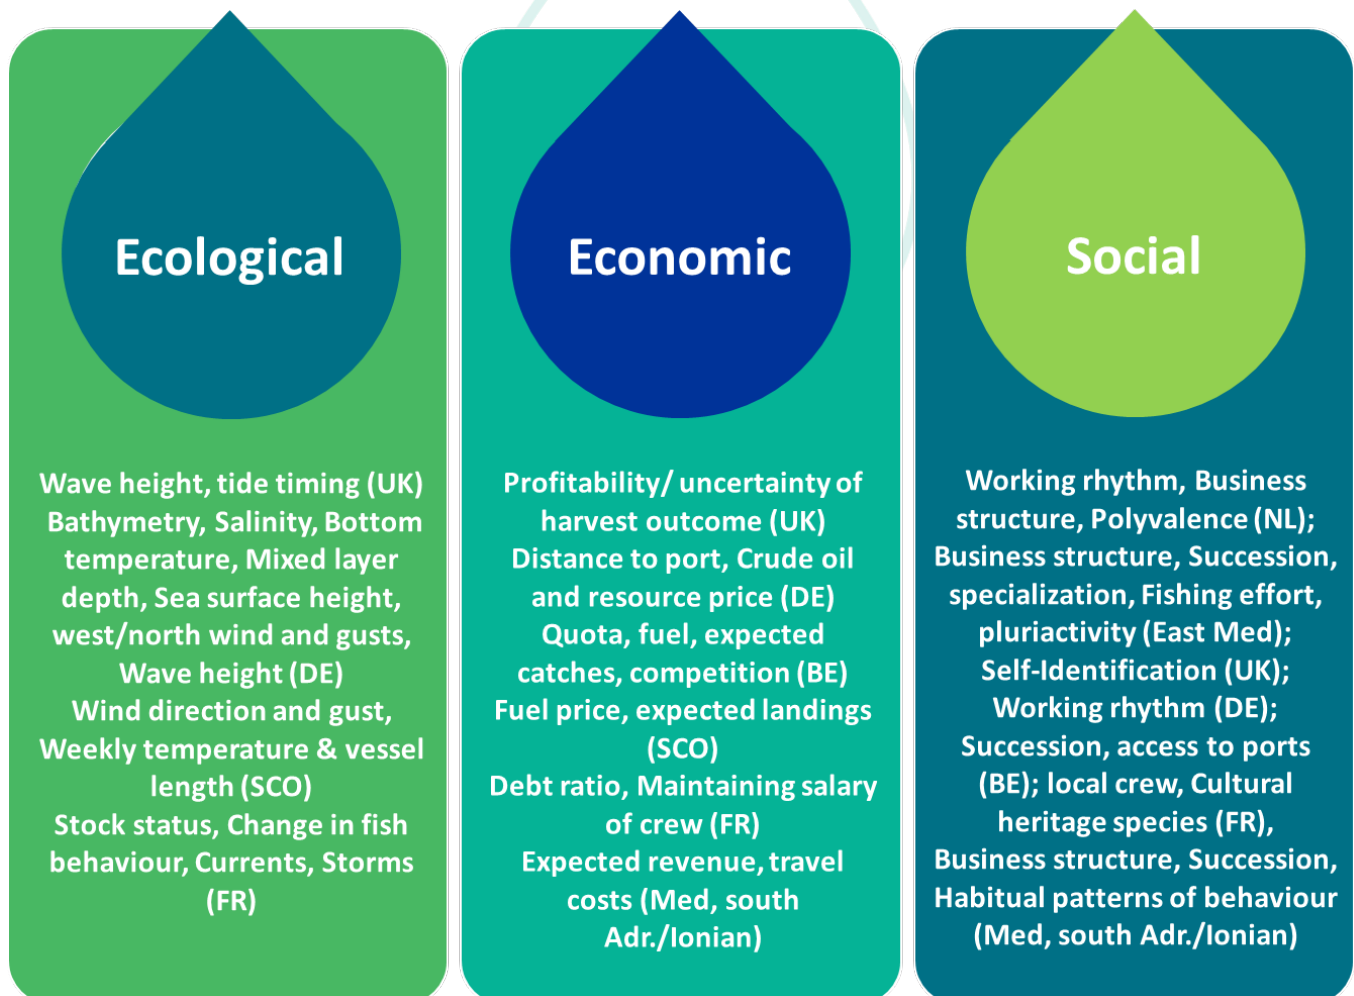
Ecological

Wave height, tide timing (UK) Bathymetry, Salinity, Bottom temperature, Mixed layer depth, Sea surface height, west/north wind and gusts, Wave height (DE) Wind direction and gust, Weekly temperature & vessel length (SCO) Stock status, Change in fish behaviour, Currents, Storms (FR)

Economic

Profitability/ uncertainty of harvest outcome (UK) Distance to port, Crude oil and resource price (DE) Quota, fuel, expected catches, competition (BE) Fuel price, expected landings (SCO) Debt ratio, Maintaining salary of crew (FR) Expected revenue, travel costs (Med, south Adr./Ionian)

Social

Working rhythm, Business structure, Polyvalence (NL); Business structure, Succession, specialization, Fishing effort, pluriactivity (East Med); Self-Identification (UK); Working rhythm (DE); Succession, access to ports (BE); local crew, Cultural heritage species (FR), Business structure, Succession, Habitual patterns of behaviour (Med, south Adr./Ionian)